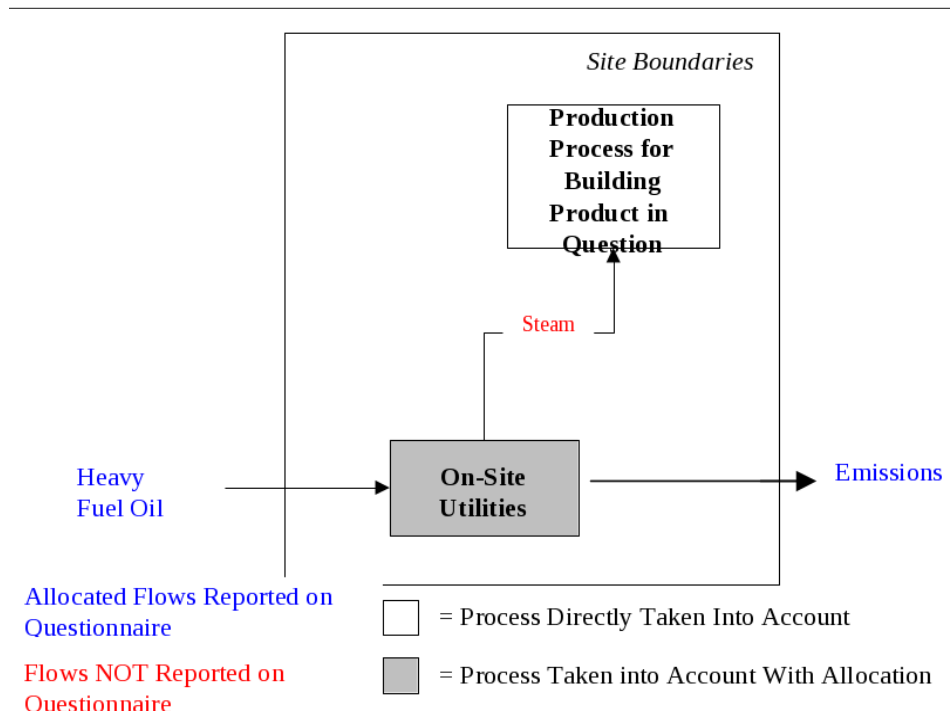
Site Boundaries

Production Process for Building Product in Question

Steam

Heavy Fuel Oil

On-Site Utilities

Emissions

Allocated Flows Reported on Questionnaire

Flows NOT Reported on Questionnaire

= Process Directly Taken Into Account

= Process Taken into Account With Allocation